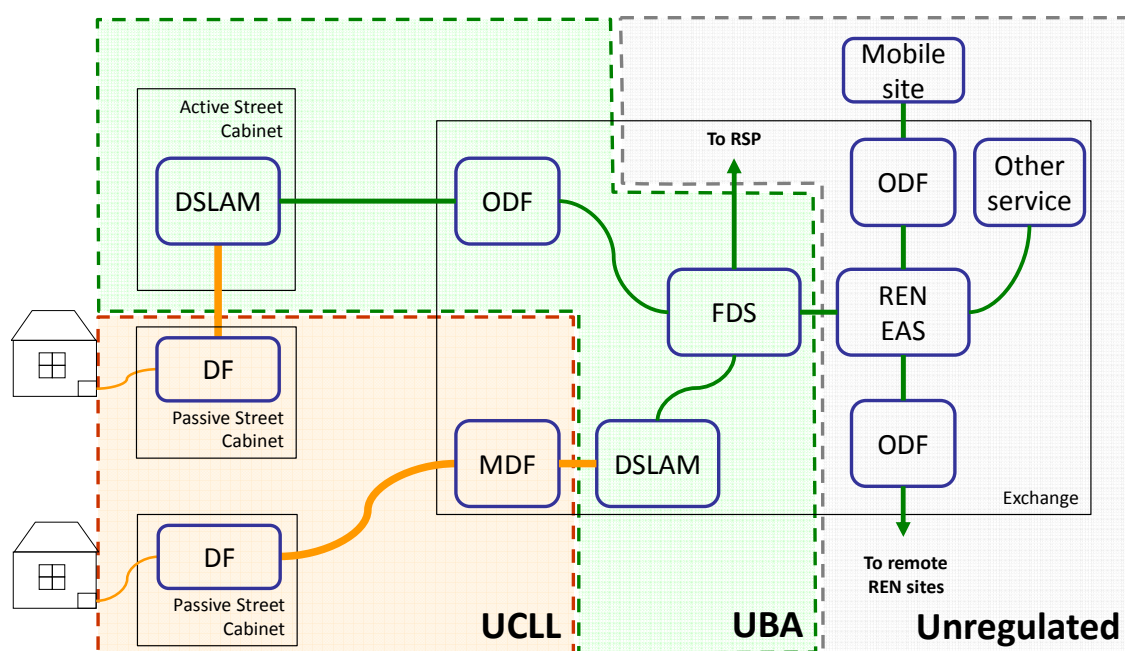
Active Street Cabinet

DSLAM

ODF

To RSP

Mobile site

ODF

Other service

FDS

REN EAS

DF

Passive Street Cabinet

MDF

DSLAM

ODF

Exchange

DF

Passive Street Cabinet

To remote REN sites

UCLL

UBA

Unregulated